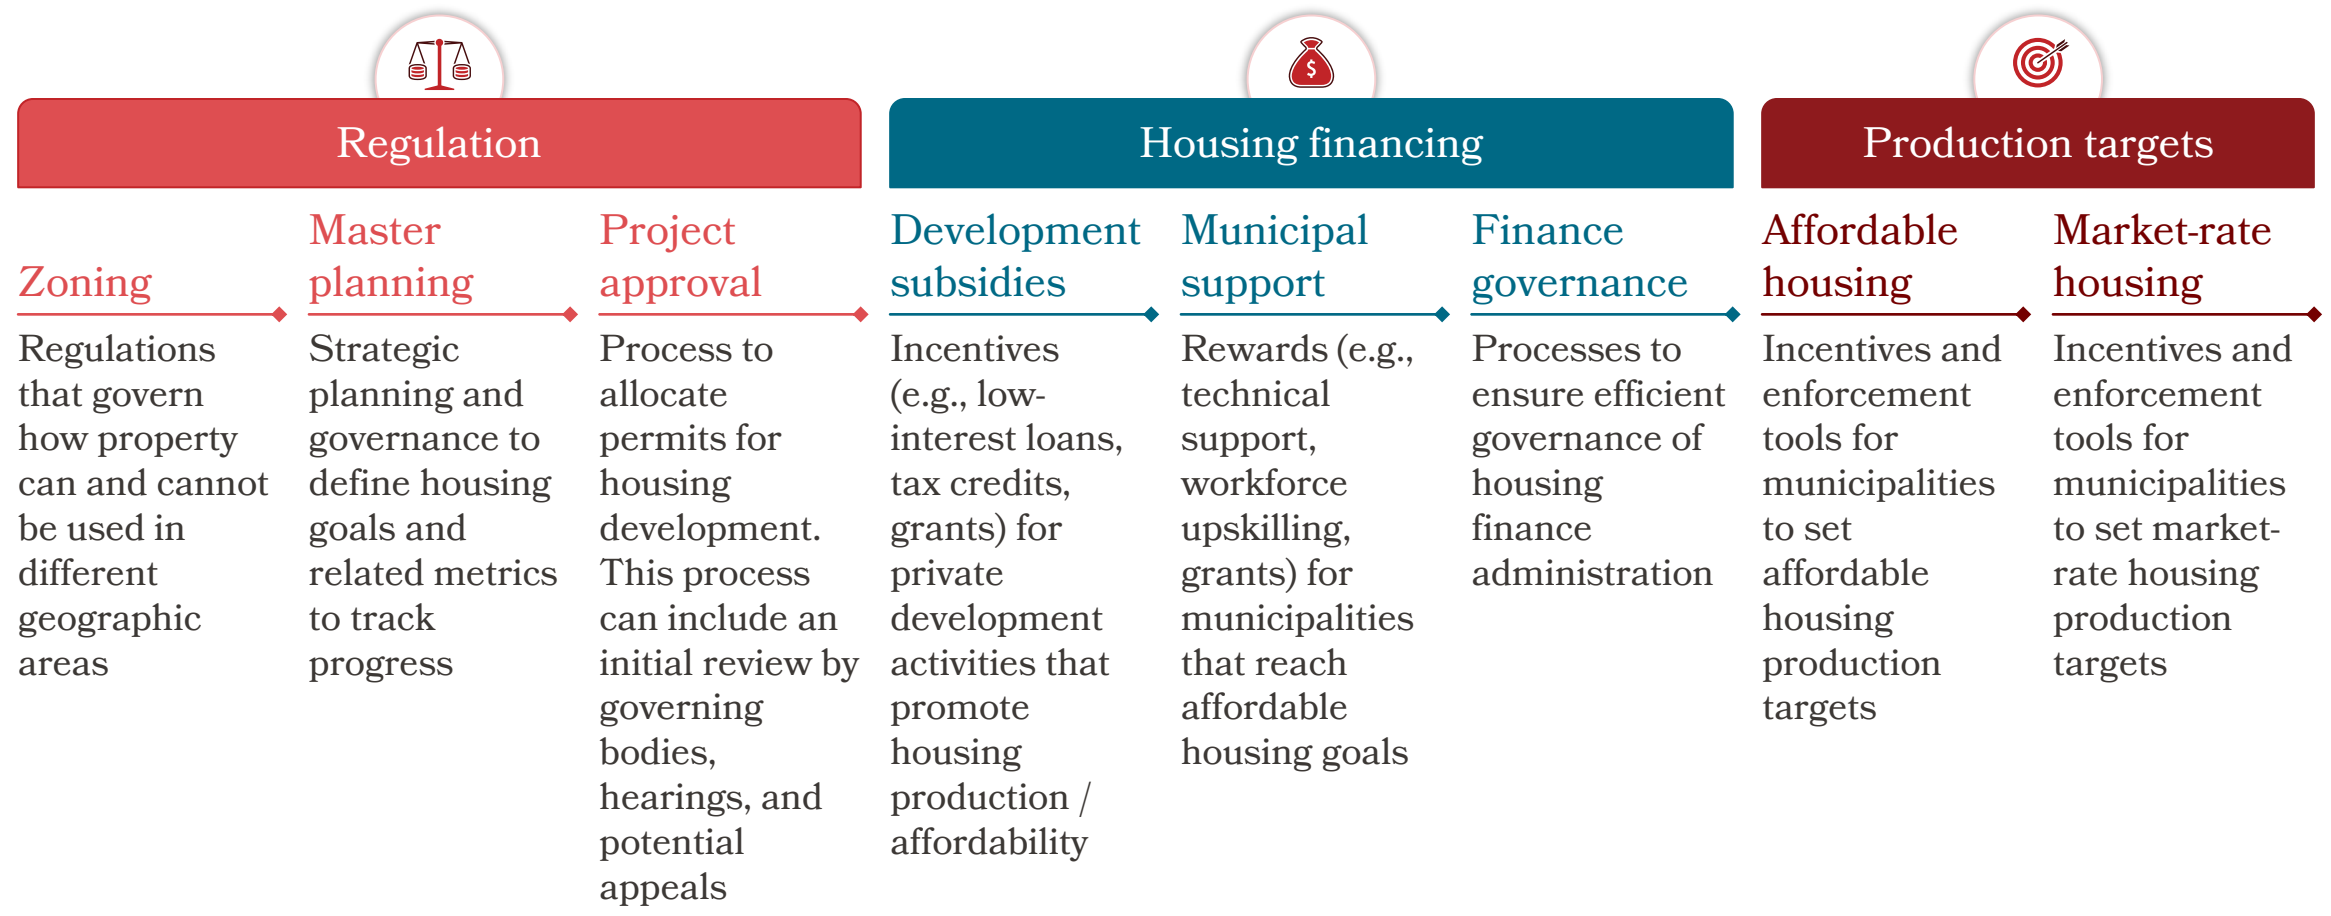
Regulation

Zoning

Regulations that govern how property can and cannot be used in different geographic areas

Master planning

Strategic planning and governance to define housing goals and related metrics to track progress

Project approval

Process to allocate permits for housing development. This process can include an initial review by governing bodies, hearings, and potential appeals

Housing financing

Development subsidies

Incentives (e.g., low-interest loans, tax credits, grants) for private development activities that promote housing production / affordability

Municipal support

Rewards (e.g., technical support, workforce upskilling, grants) for municipalities that reach affordable housing goals

Finance governance

Processes to ensure efficient governance of housing finance administration

Production targets

Affordable housing

Incentives and enforcement tools for municipalities to set affordable housing production targets

Market-rate housing

Incentives and enforcement tools for municipalities to set market-rate housing production targets